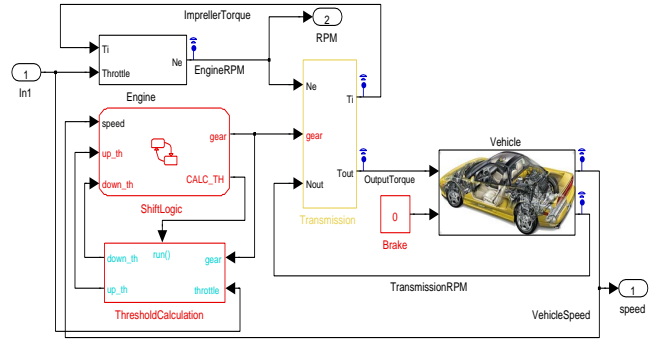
ImprellerTorque

2

RPM

1

In1

Ti

Throttle

Ne

EngineRPM

Engine

Ne

Ti

speed

up_th

down_th

gear

CALC_TH

ShiftLogic

gear

Nout

Tout

OutputTorque

Transmission

Vehicle

0

Brake

down_th

up_th

run()

gear

throttle

ThresholdCalculation

TransmissionRPM

1

speed

VehicleSpeed